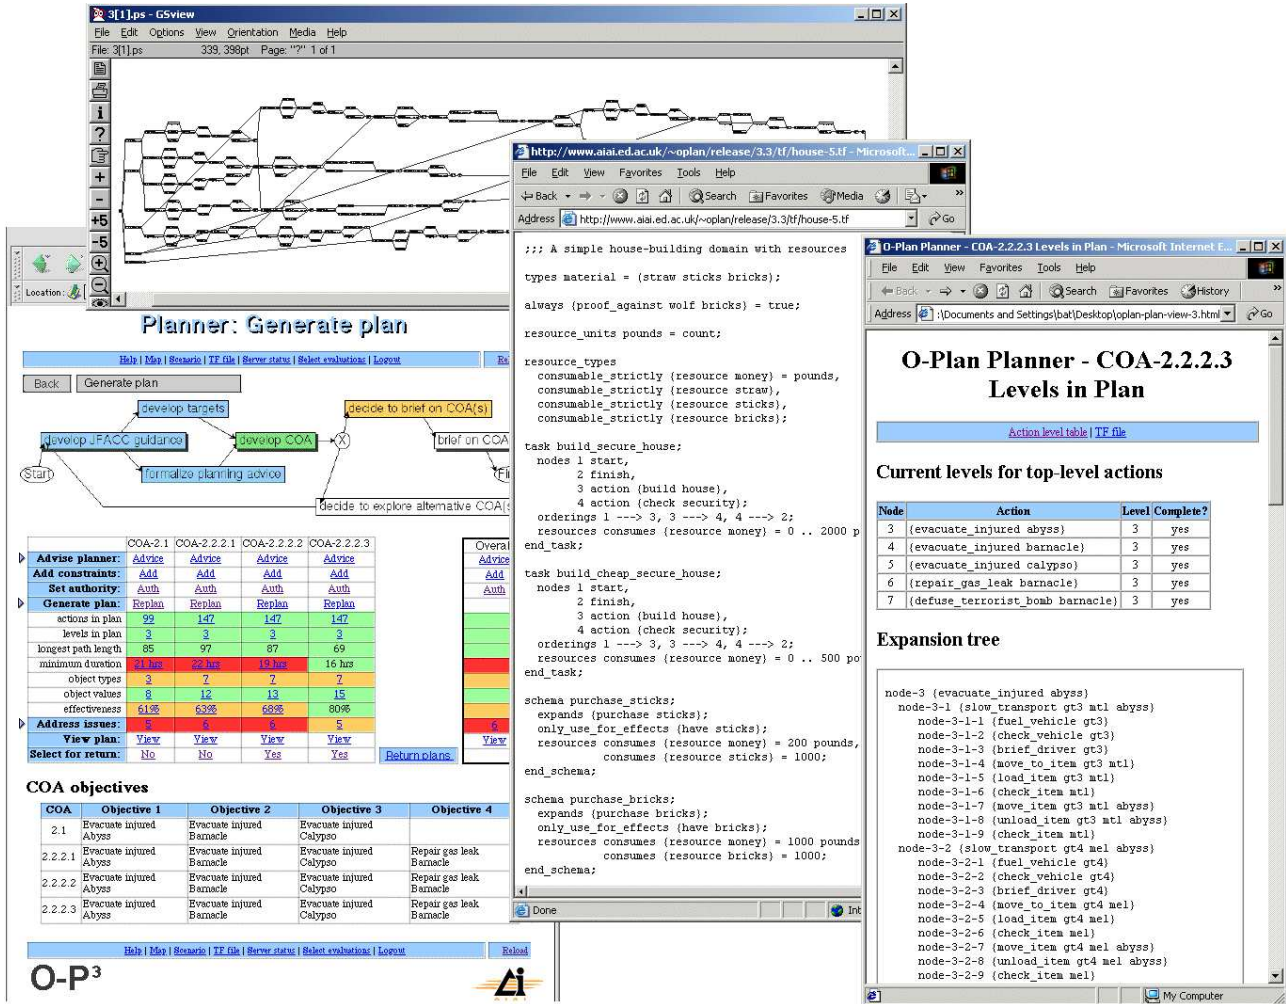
3[1].ps - GSview

File Edit Options View Orientation Media Help

File: 3[1].ps 339, 398pt Page: "?" 1 of 1

+
-
+5
-5

Location:

Planner: Generate plan

Help | Map | Scenario | TF file | Server status | Select evaluations | Logout

Back Generate plan

develop targets

develop JFACC guidance

develop COA

X

decide to brief on COA(s)

brief on COA

formalize planning advice

Start

decide to explore alternative COA(s)

| | COA-2.1 | COA-2.2.2.1 | COA-2.2.2.2 | COA-2.2.2.3 |
|---|---|---|---|---|
| Advise planner: | Advice | Advice | Advice | Advice |
| Add constraints: | Add | Add | Add | Add |
| Set authority: | Auth | Auth | Auth | Auth |
| Generate plan: | Replan | Replan | Replan | Replan |
| actions in plan | 99 | 147 | 147 | 147 |
| levels in plan | 3 | 3 | 3 | 3 |
| longest path length | 85 | 97 | 87 | 69 |
| minimum duration | 21 hrs | 22 hrs | 19 hrs | 16 hrs |
| object types | 3 | 7 | 7 | 7 |
| object values | 8 | 12 | 13 | 15 |
| effectiveness | 61% | 63% | 68% | 80% |
| Address issues: | 5 | 6 | 6 | 5 |
| View plan: | View | View | View | View |
| Select for return: | No | No | Yes | Yes |

Overal
Advice
Add
Auth
6
View

Return plans

COA objectives

| COA | Objective 1 | Objective 2 | Objective 3 | Objective 4 |
|---|---|---|---|---|
| 2.1 | Evacuate injured Abyss | Evacuate injured Barnacle | Evacuate injured Calypso | |
| 2.2.2.1 | Evacuate injured Abyss | Evacuate injured Barnacle | Evacuate injured Calypso | Repair gas leak Barnacle |
| 2.2.2.2 | Evacuate injured Abyss | Evacuate injured Barnacle | Evacuate injured Calypso | Repair gas leak Barnacle |
| 2.2.2.3 | Evacuate injured Abyss | Evacuate injured Barnacle | Evacuate injured Calypso | Repair gas leak Barnacle |

Help | Map | Scenario | TF file | Server status | Select evaluations | Logout

Reload

O-P³

http://www.aiai.ed.ac.uk/~oplan/release/3.3/tf/house-5.tf - Microsoft...

File Edit View Favorites Tools Help

Back Search Favorites Media

Address http://www.aiai.ed.ac.uk/~oplan/release/3.3/tf/house-5.tf Go

;;; A simple house-building domain with resources

types material = (straw sticks bricks);

always {proof_against wolf bricks} = true;

resource_units pounds = count;

resource_types
  consumable_strictly {resource money} = pounds,
  consumable_strictly {resource straw},
  consumable_strictly {resource sticks},
  consumable_strictly {resource bricks};

task build_secure_house;
  nodes 1 start,
        2 finish,
        3 action {build house},
        4 action {check security};
  orderings 1 ---> 3, 3 ---> 4, 4 ---> 2;
  resources consumes {resource money} = 0 .. 2000 p
end_task;

task build_cheap_secure_house;
  nodes 1 start,
        2 finish,
        3 action {build house},
        4 action {check security};
  orderings 1 ---> 3, 3 ---> 4, 4 ---> 2;
  resources consumes {resource money} = 0 .. 500 po
end_task;

schema purchase_sticks;
  expands {purchase sticks};
  only_use_for_effects {have sticks};
  resources consumes {resource money} = 200 pounds,
            consumes {resource sticks} = 1000;
end_schema;

schema purchase_bricks;
  expands {purchase bricks};
  only_use_for_effects {have bricks};
  resources consumes {resource money} = 1000 pounds
            consumes {resource bricks} = 1000;
end_schema;

Done

O-Plan Planner - COA-2.2.2.3 Levels in Plan - Microsoft Internet E...

File Edit View Favorites Tools Help

Back Search Favorites History

Address :\Documents and Settings\bat\Desktop\oplan-plan-view-3.html Go

O-Plan Planner - COA-2.2.2.3 Levels in Plan

Action level table | TF file

Current levels for top-level actions

| Node | Action | Level | Complete? |
|---|---|---|---|
| 3 | {evacuate_injured abyss} | 3 | yes |
| 4 | {evacuate_injured barnacle} | 3 | yes |
| 5 | {evacuate_injured calypso} | 3 | yes |
| 6 | {repair_gas_leak barnacle} | 3 | yes |
| 7 | {defuse_terrorist_bomb barnacle} | 3 | yes |

Expansion tree

node-3 {evacuate_injured abyss}
  node-3-1 {slow_transport gt3 mtl abyss}
    node-3-1-1 {fuel_vehicle gt3}
    node-3-1-2 {check_vehicle gt3}
    node-3-1-3 {brief_driver gt3}
    node-3-1-4 {move_to_item gt3 mtl}
    node-3-1-5 {load_item gt3 mtl}
    node-3-1-6 {check_item mtl}
    node-3-1-7 {move_item gt3 mtl abyss}
    node-3-1-8 {unload_item gt3 mtl abyss}
    node-3-1-9 {check_item mtl}
  node-3-2 {slow_transport gt4 mel abyss}
    node-3-2-1 {fuel_vehicle gt4}
    node-3-2-2 {check_vehicle gt4}
    node-3-2-3 {brief_driver gt4}
    node-3-2-4 {move_to_item gt4 mel}
    node-3-2-5 {load_item gt4 mel}
    node-3-2-6 {check_item mel}
    node-3-2-7 {move_item gt4 mel abyss}
    node-3-2-8 {unload_item gt4 mel abyss}
    node-3-2-9 {check_item mel}

My Computer